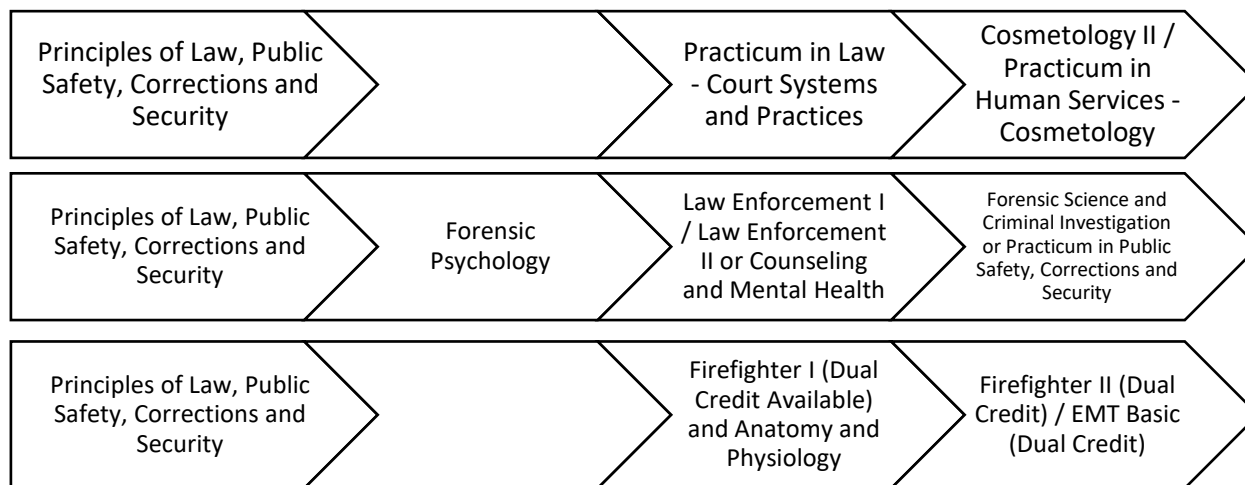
Principles of Law, Public Safety, Corrections and Security

Practicum in Law - Court Systems and Practices

Cosmetology II / Practicum in Human Services - Cosmetology

Principles of Law, Public Safety, Corrections and Security

Forensic Psychology

Law Enforcement I / Law Enforcement II or Counseling and Mental Health

Forensic Science and Criminal Investigation or Practicum in Public Safety, Corrections and Security

Principles of Law, Public Safety, Corrections and Security

Firefighter I (Dual Credit Available) and Anatomy and Physiology

Firefighter II (Dual Credit) / EMT Basic (Dual Credit)